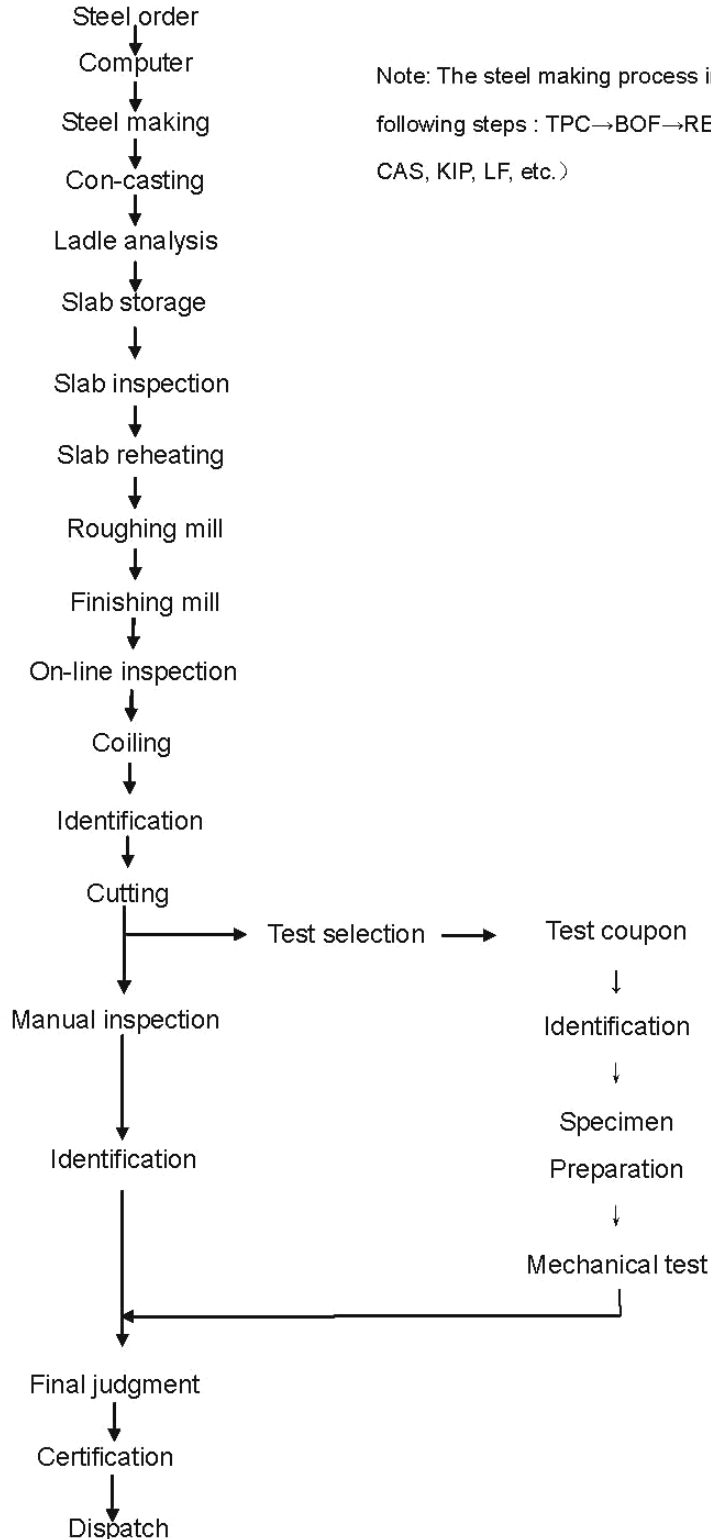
Steel order
Computer
Steel making
Con-casting
Ladle analysis
Slab storage
Slab inspection
Slab reheating
Roughing mill
Finishing mill
On-line inspection
Coiling
Identification
Cutting
Test selection
Test coupon
Identification
Specimen Preparation
Mechanical test
Manual inspection
Identification
Final judgment
Certification
Dispatch

Note: The steel making process i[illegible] following steps : TPC→BOF→RE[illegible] CAS, KIP, LF, etc.)